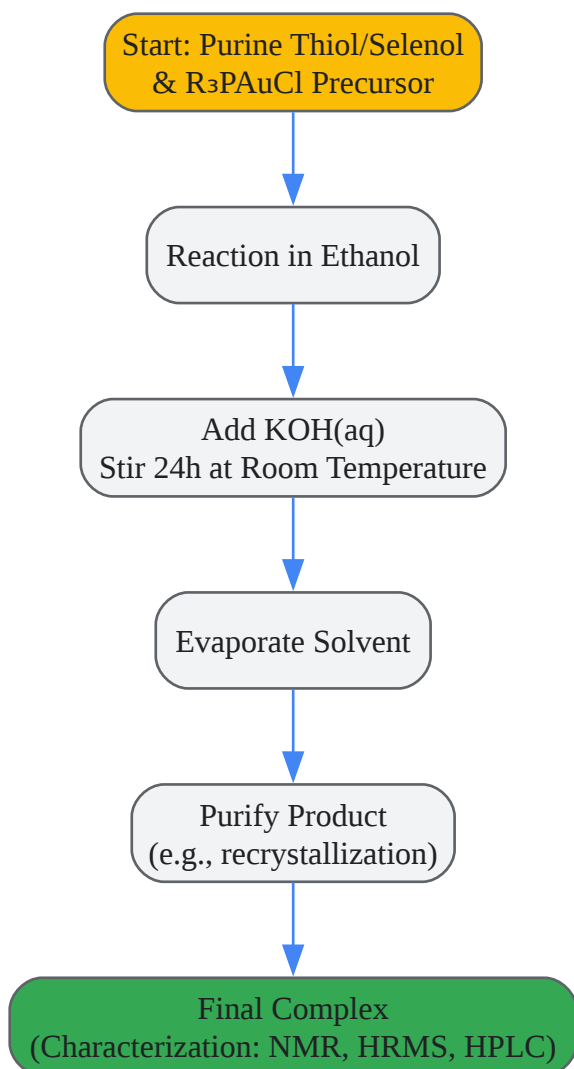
Start: Purine Thiol/Selenol & R₃PAuCl Precursor

Reaction in Ethanol

Add KOH(aq)
Stir 24h at Room Temperature

Evaporate Solvent

Purify Product
(e.g., recrystallization)

Final Complex
(Characterization: NMR, HRMS, HPLC)